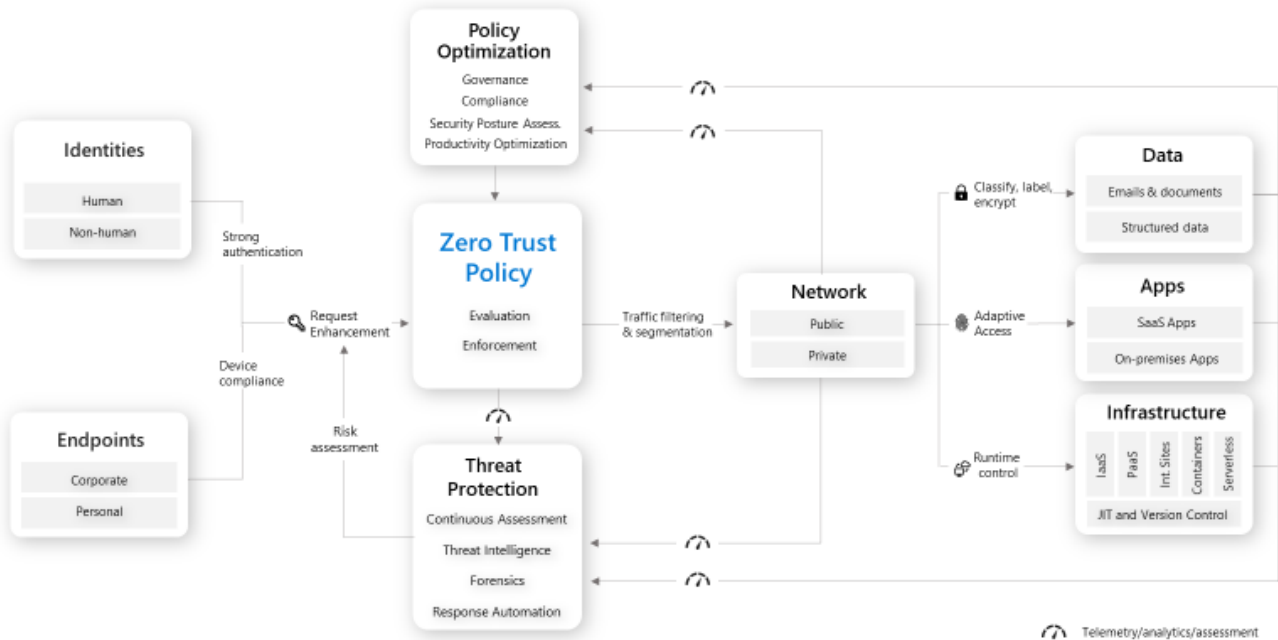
Policy Optimization

Governance

Compliance

Security Posture Assess.

Productivity Optimization

Identities

Human

Non-human

Strong authentication

Request Enhancement

Device compliance

Endpoints

Corporate

Personal

Zero Trust Policy

Evaluation

Enforcement

Traffic filtering & segmentation

Risk assessment

Threat Protection

Continuous Assessment

Threat Intelligence

Forensics

Response Automation

Network

Public

Private

Classify, label, encrypt

Adaptive Access

Runtime control

Data

Emails & documents

Structured data

Apps

SaaS Apps

On-premises Apps

Infrastructure

IaaS

PaaS

Int. Sites

Containers

Serverless

JIT and Version Control

Telemetry/analytics/assessment